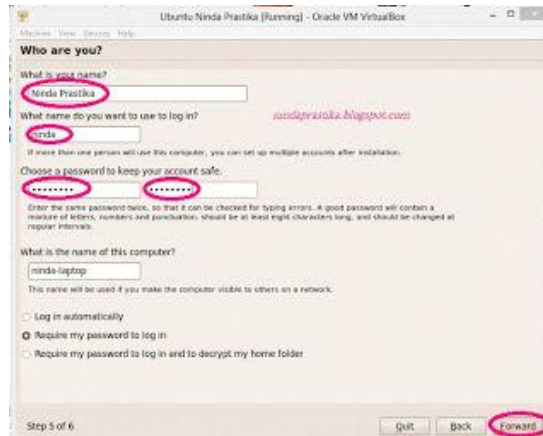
Ubuntu Ninda Prastika [Running] - Oracle VM VirtualBox

Machine View Devices Help

Who are you?

What is your name?

Ninda Prastika

What name do you want to use to log in?

nindaprastika.blogspot.com

ninda

If more than one person will use this computer, you can set up multiple accounts after installation.

Choose a password to keep your account safe.

••••••••• •••••••••

Enter the same password twice, so that it can be checked for typing errors. A good password will contain a mixture of letters, numbers and punctuation, should be at least eight characters long, and should be changed at regular intervals.

What is the name of this computer?

ninda-laptop

This name will be used if you make the computer visible to others on a network.

Log in automatically

Require my password to log in

Require my password to log in and to decrypt my home folder

Step 5 of 6

Quit Back Forward